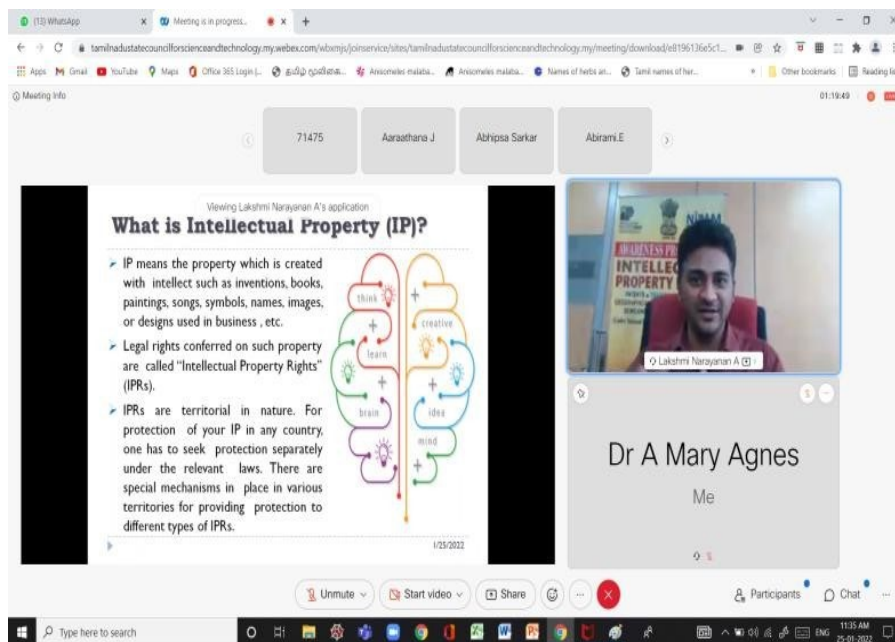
(13) WhatsApp
Meeting is in progress
tamilnadustatecouncilforscienceandtechnology.my.webex.com/wbxmjs/joinservice/sites/tamilnadustatecouncilforscienceandtechnology.my/meeting/download/e8196136e5c1...
Apps Gmail YouTube Maps Office 365 Login (... தமிழ் மூலிகை... Anisomeles malaba... Anisomeles malaba... Names of herbs an... Tamil names of her... Other bookmarks Reading list
Meeting Info
01:19:49

71475 Aaraathana J Abhipsa Sarkar Abirami.E

Viewing Lakshmi Narayanan A's application

What is Intellectual Property (IP)?

IP means the property which is created with intellect such as inventions, books, paintings, songs, symbols, names, images, or designs used in business , etc.

Legal rights conferred on such property are called "Intellectual Property Rights" (IPRs).

IPRs are territorial in nature. For protection of your IP in any country, one has to seek protection separately under the relevant laws. There are special mechanisms in place in various territories for providing protection to different types of IPRs.

think creative learn brain idea mind

1/25/2022

AWARENESS PR INTELLEC PROPERTY

Lakshmi Narayanan A

Dr A Mary Agnes
Me

Unmute Start video Share Participants Chat

Type here to search
ENG 11:35 AM 25-01-2022